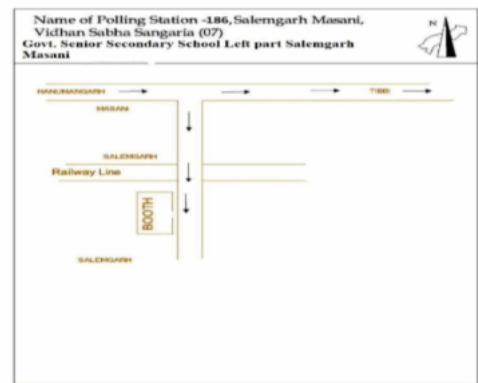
Name of Polling Station -186, Salemgarh Masani, Vidhan Sabha Sangaria (07)
Govt. Senior Secondary School Left part Salemgarh Masani

N

HANUMANGARH

TIBBI

MASANI

SALEMGARH

Railway Line

BOOTH

SALEMGARH